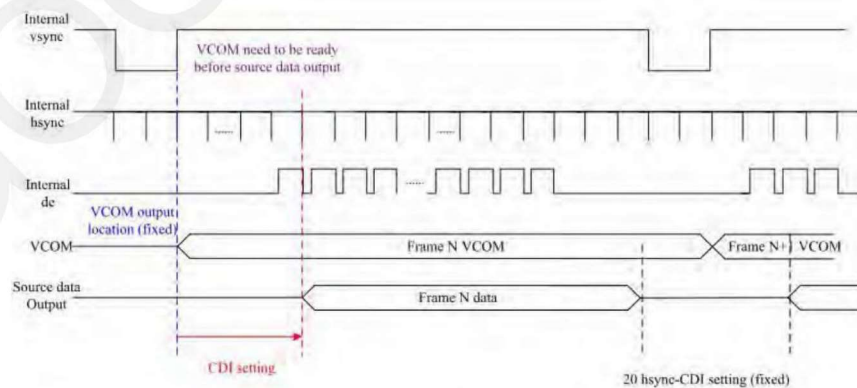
Internal vsync

VCOM need to be ready before source data output

Internal hsync

......

......

Internal de

......

VCOM output location (fixed)

VCOM

Frame N VCOM

Frame N+1 VCOM

Source data Output

Frame N data

CDI setting

20 hsync-CDI setting (fixed)